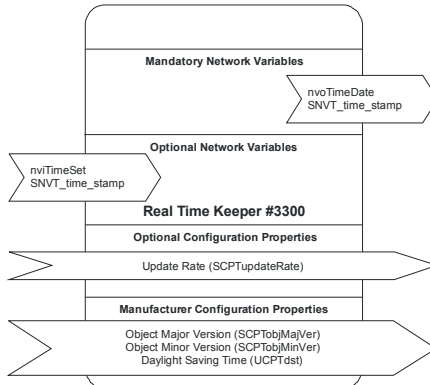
Mandatory Network Variables

nvoTimeDate
SNVT_time_stamp

Optional Network Variables

nviTimeSet
SNVT_time_stamp

Real Time Keeper #3300

Optional Configuration Properties

Update Rate (SCPTupdateRate)

Manufacturer Configuration Properties

Object Major Version (SCPTobjMajVer)
Object Minor Version (SCPTobjMinVer)
Daylight Saving Time (UCPTdst)